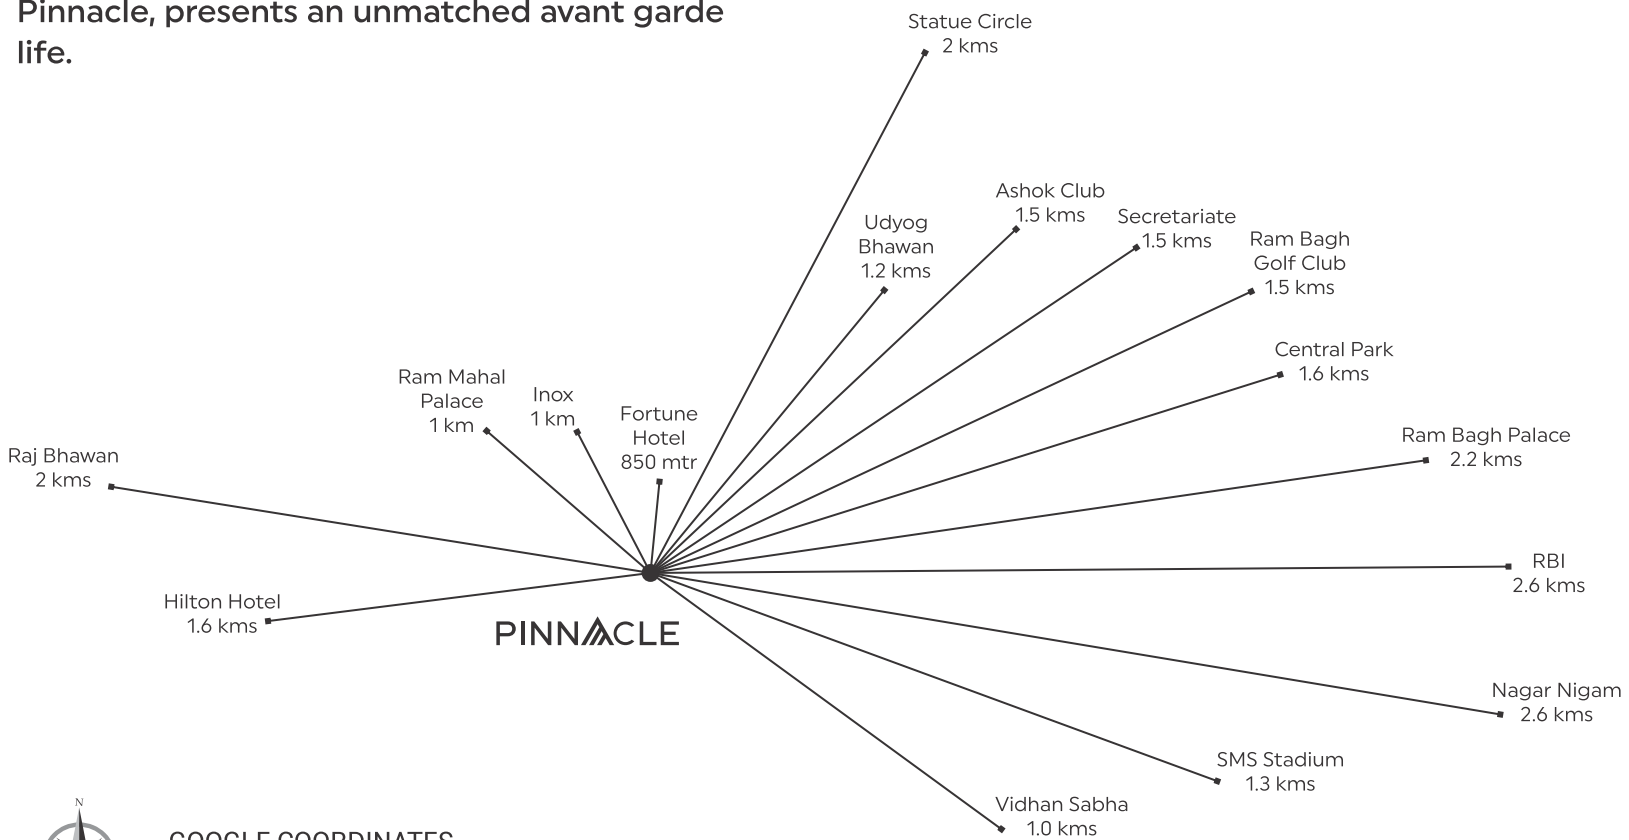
Pinnacle, presents an unmatched avant garde life.

Statue Circle
2 kms

Ashok Club
1.5 kms

Udyog Bhawan
1.2 kms

Secretariate
1.5 kms

Ram Bagh Golf Club
1.5 kms

Central Park
1.6 kms

Ram Mahal Palace
1 km

Inox
1 km

Fortune Hotel
850 mtr

Raj Bhawan
2 kms

Ram Bagh Palace
2.2 kms

RBI
2.6 kms

Hilton Hotel
1.6 kms

PINNACLE

Nagar Nigam
2.6 kms

SMS Stadium
1.3 kms

Vidhan Sabha
1.0 kms

N

GOOGLE COORDINATES